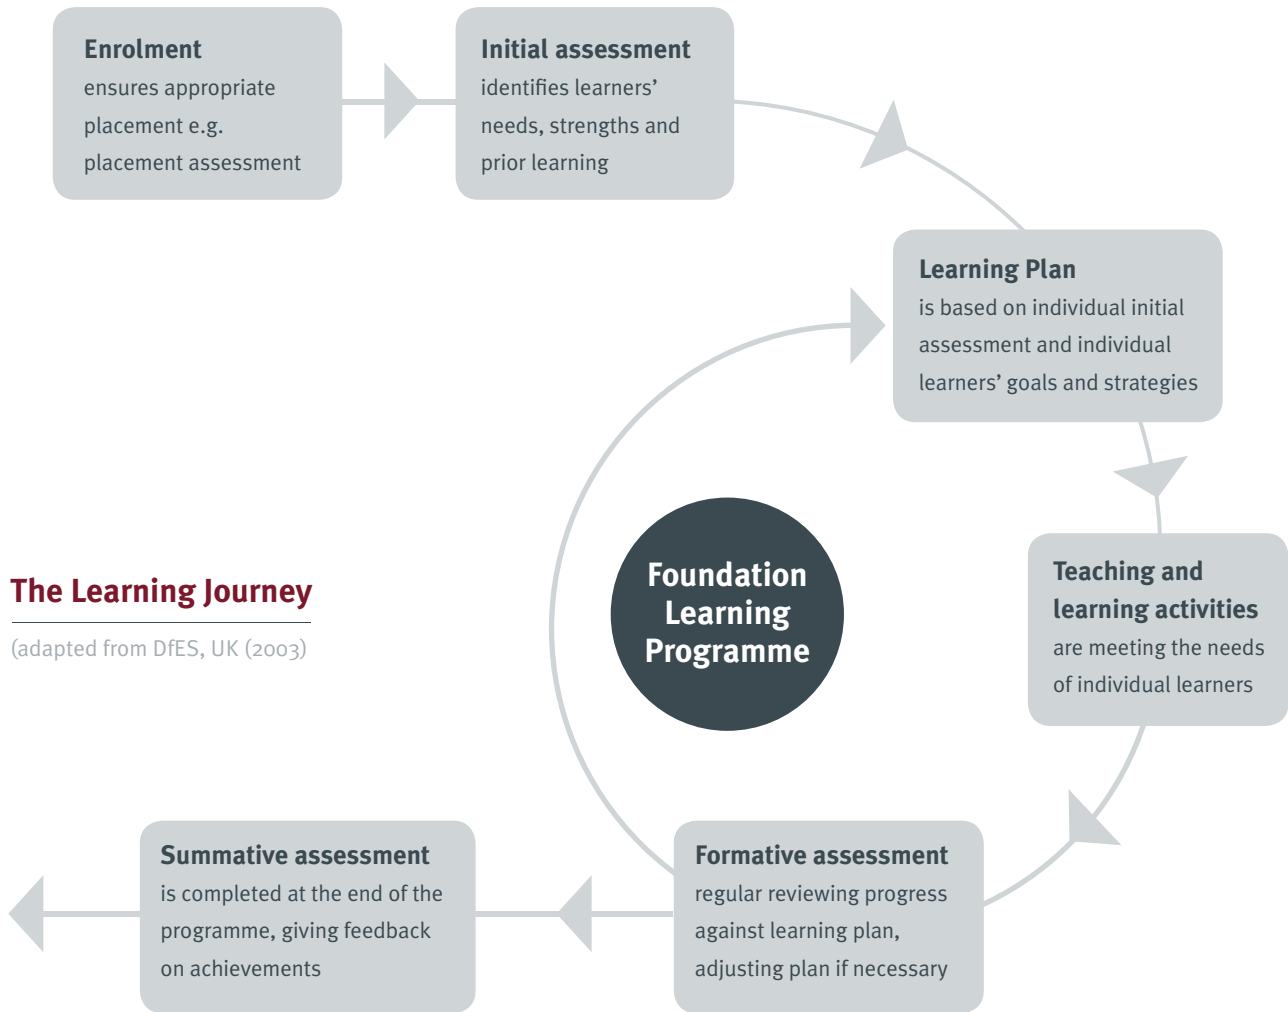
Enrolment
ensures appropriate placement e.g. placement assessment

Initial assessment
identifies learners' needs, strengths and prior learning

Learning Plan
is based on individual initial assessment and individual learners' goals and strategies

The Learning Journey
(adapted from DfES, UK (2003)

Foundation Learning Programme

Teaching and learning activities
are meeting the needs of individual learners

Summative assessment
is completed at the end of the programme, giving feedback on achievements

Formative assessment
regular reviewing progress against learning plan, adjusting plan if necessary